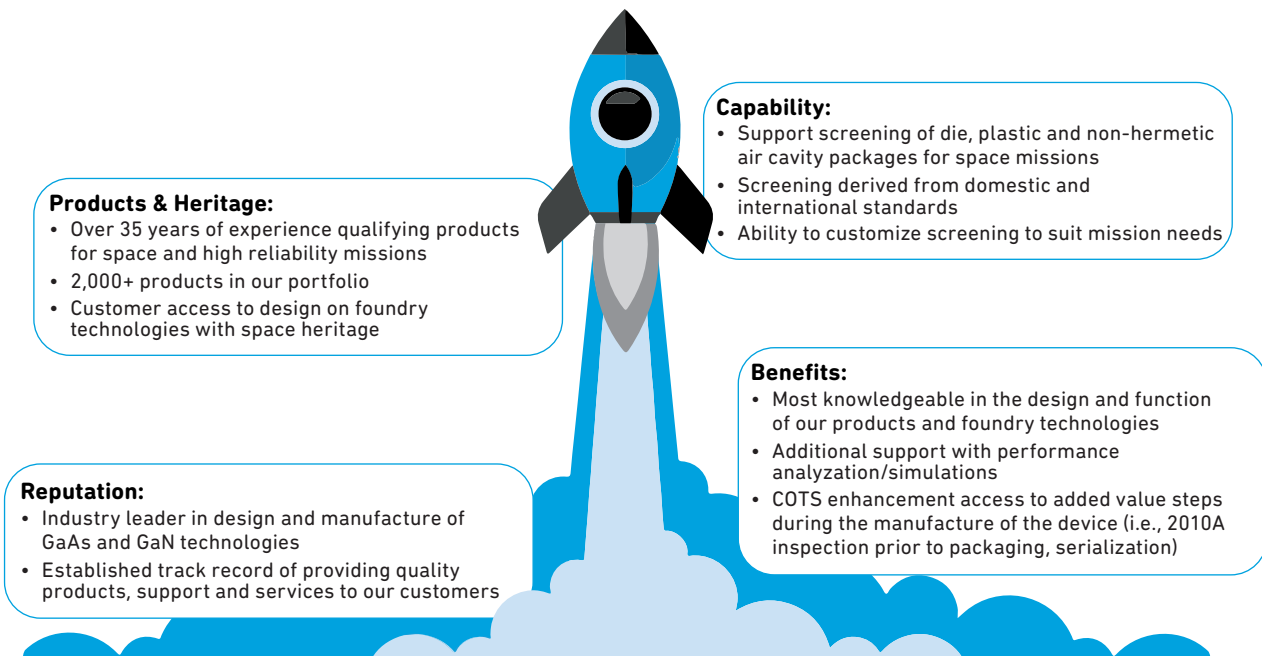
**Capability:**
• Support screening of die, plastic and non-hermetic air cavity packages for space missions
• Screening derived from domestic and international standards
• Ability to customize screening to suit mission needs

**Products & Heritage:**
• Over 35 years of experience qualifying products for space and high reliability missions
• 2,000+ products in our portfolio
• Customer access to design on foundry technologies with space heritage

**Benefits:**
• Most knowledgeable in the design and function of our products and foundry technologies
• Additional support with performance analyzation/simulations
• COTS enhancement access to added value steps during the manufacture of the device (i.e., 2010A inspection prior to packaging, serialization)

**Reputation:**
• Industry leader in design and manufacture of GaAs and GaN technologies
• Established track record of providing quality products, support and services to our customers